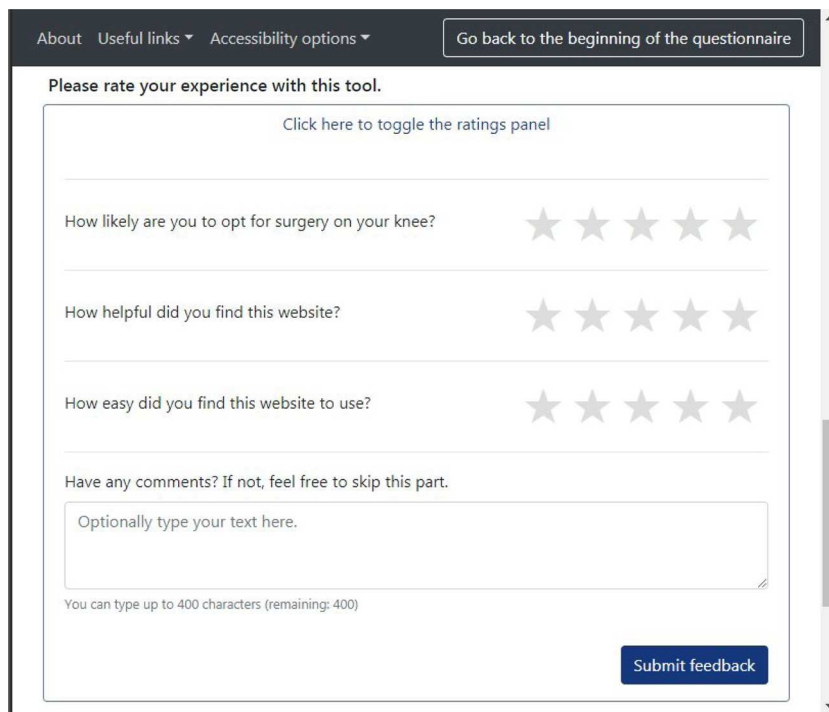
About Useful links ▾ Accessibility options ▾ Go back to the beginning of the questionnaire

Please rate your experience with this tool.

Click here to toggle the ratings panel

How likely are you to opt for surgery on your knee?

How helpful did you find this website?

How easy did you find this website to use?

Have any comments? If not, feel free to skip this part.

Optionally type your text here.

You can type up to 400 characters (remaining: 400)

Submit feedback